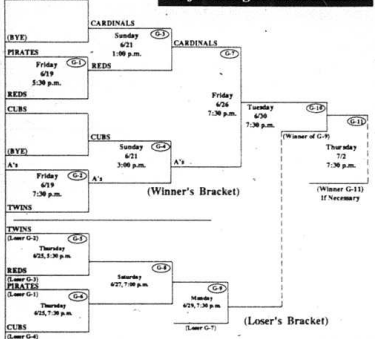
(BYE)

CARDINALS

Sunday 6/21 1:00 p.m.

G-3

CARDINALS

G-7

PIRATES

G-1

Friday 6/19 5:30 p.m.

REDS

REDS

Friday 6/26 7:30 p.m.

Tuesday 6/30 7:30 p.m.

G-10

G-11

CUBS

CUBS

(Winner of G-9)

(BYE)

Sunday 6/21 3:00 p.m.

G-4

A's

A's

Thursday 7/2 7:30 p.m.

G-2

Friday 6/19 7:30 p.m.

A's

(Winner's Bracket)

(Winner G-11) If Necessary

TWINS

TWINS

(Loser G-2)

G-5

Thursday 6/25, 5:30 p.m.

G-8

REDS

(Loser G-3)

Saturday 6/27, 7:00 p.m.

PIRATES

(Loser G-1)

G-6

G-9

Thursday 6/25, 7:30 p.m.

Monday 6/29, 7:30 p.m.

CUBS

(Loser G-4)

(Loser G-7)

(Loser's Bracket)